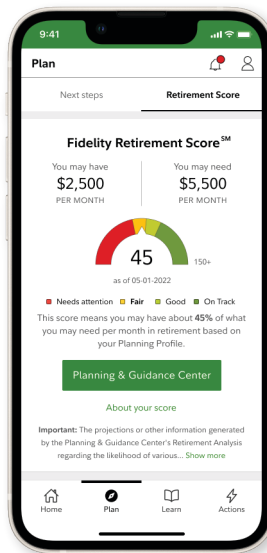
9:41

Plan

Next steps

Retirement Score

Fidelity Retirement Score℠

You may have
$2,500
PER MONTH

You may need
$5,500
PER MONTH

45

150+

as of 05-01-2022

Needs attention Fair Good On Track

This score means you may have about 45% of what you may need per month in retirement based on your Planning Profile.

Planning & Guidance Center

About your score

Important: The projections or other information generated by the Planning & Guidance Center's Retirement Analysis regarding the likelihood of various... Show more

Home Plan Learn Actions